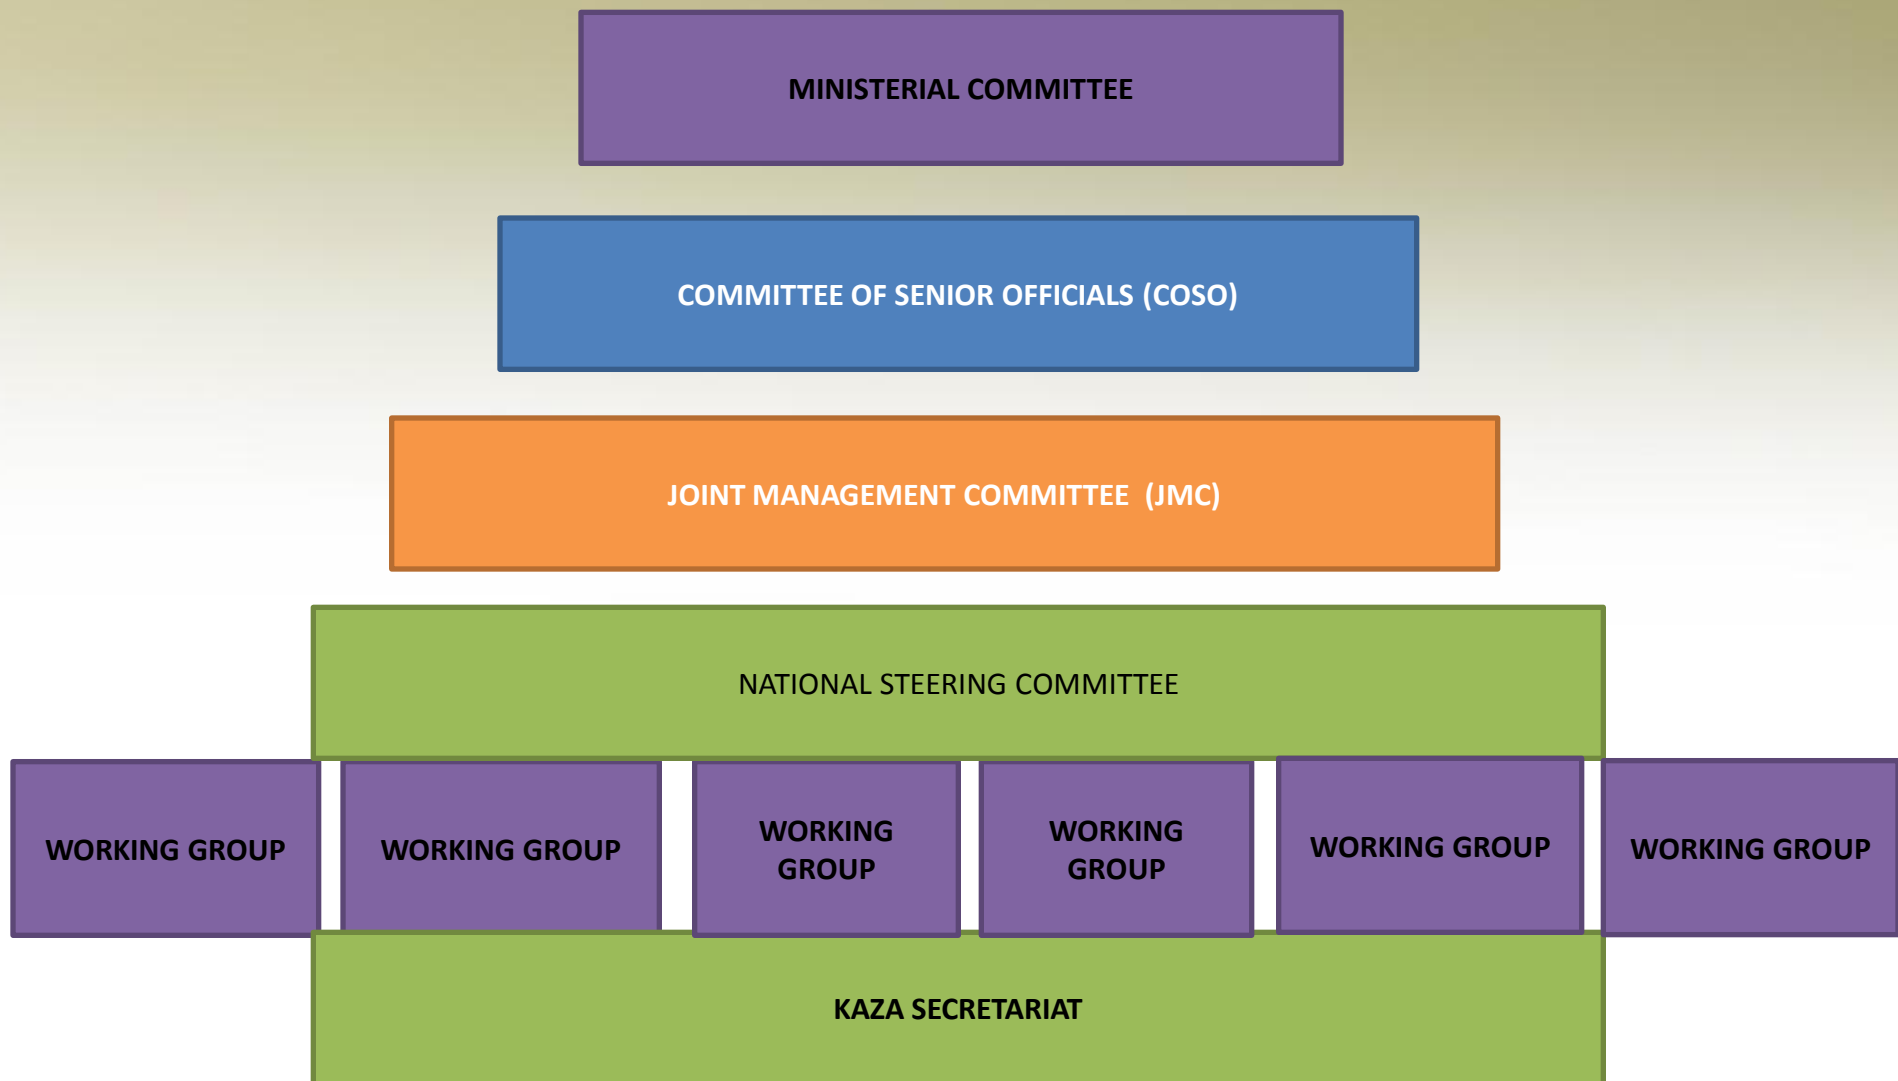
MINISTERIAL COMMITTEE

COMMITTEE OF SENIOR OFFICIALS (COSO)

JOINT MANAGEMENT COMMITTEE (JMC)

NATIONAL STEERING COMMITTEE

WORKING GROUP

WORKING GROUP

WORKING GROUP

WORKING GROUP

WORKING GROUP

WORKING GROUP

KAZA SECRETARIAT